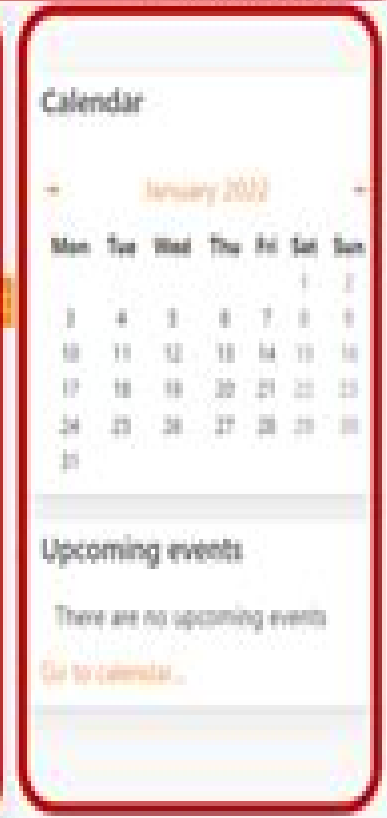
Calendar

◄ January 2022 ►

| Mon | Tue | Wed | Thu | Fri | Sat | Sun |
|---|---|---|---|---|---|---|
| | | | | | 1 | 2 |
| 3 | 4 | 5 | 6 | 7 | 8 | 9 |
| 10 | 11 | 12 | 13 | 14 | 15 | 16 |
| 17 | 18 | 19 | 20 | 21 | 22 | 23 |
| 24 | 25 | 26 | 27 | 28 | 29 | 30 |
| 31 | | | | | | |

Upcoming events

There are no upcoming events

Go to calendar...